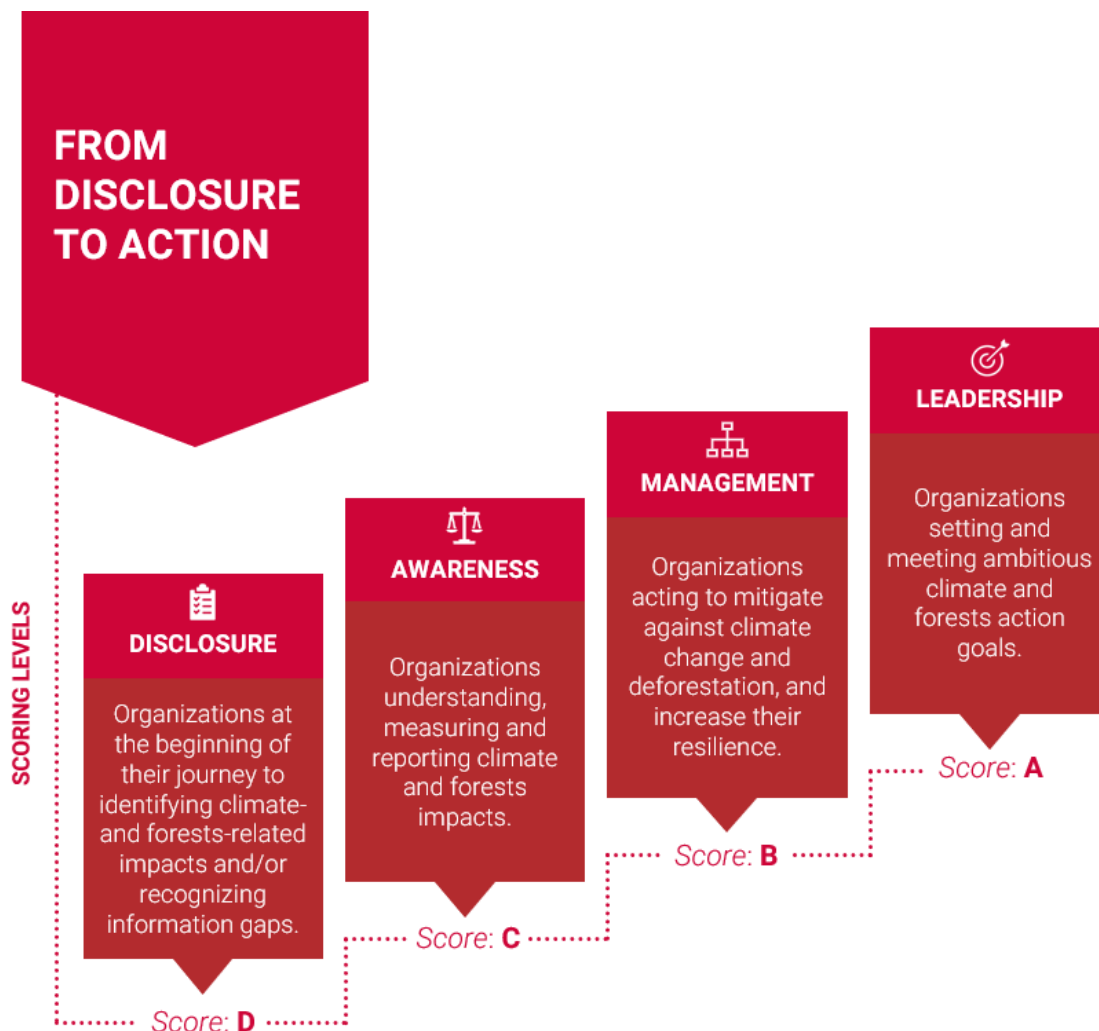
FROM DISCLOSURE TO ACTION

SCORING LEVELS

DISCLOSURE

Organizations at the beginning of their journey to identifying climate- and forests-related impacts and/or recognizing information gaps.

Score: D

AWARENESS

Organizations understanding, measuring and reporting climate and forests impacts.

Score: C

MANAGEMENT

Organizations acting to mitigate against climate change and deforestation, and increase their resilience.

Score: B

LEADERSHIP

Organizations setting and meeting ambitious climate and forests action goals.

Score: A